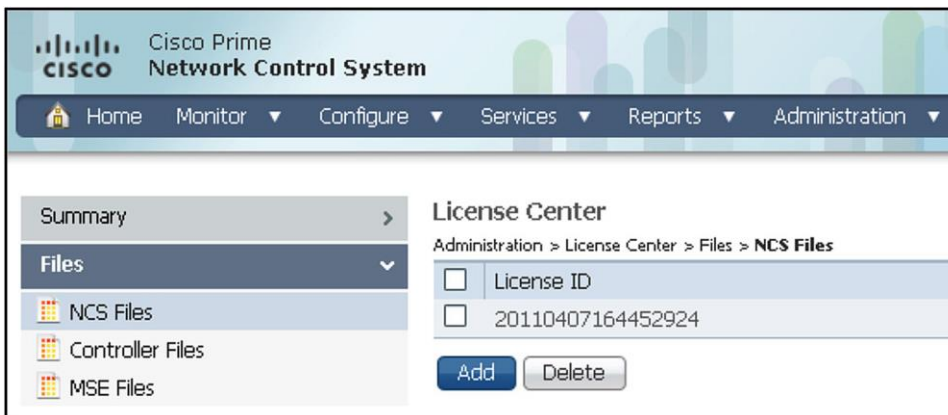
cisco Cisco Prime
Network Control System

Home Monitor ▼ Configure ▼ Services ▼ Reports ▼ Administration ▼

Summary >
Files

NCS Files
Controller Files
MSE Files

License Center
Administration > License Center > Files > NCS Files

| | License ID |
|---|---|
| | 20110407164452924 |

Add Delete